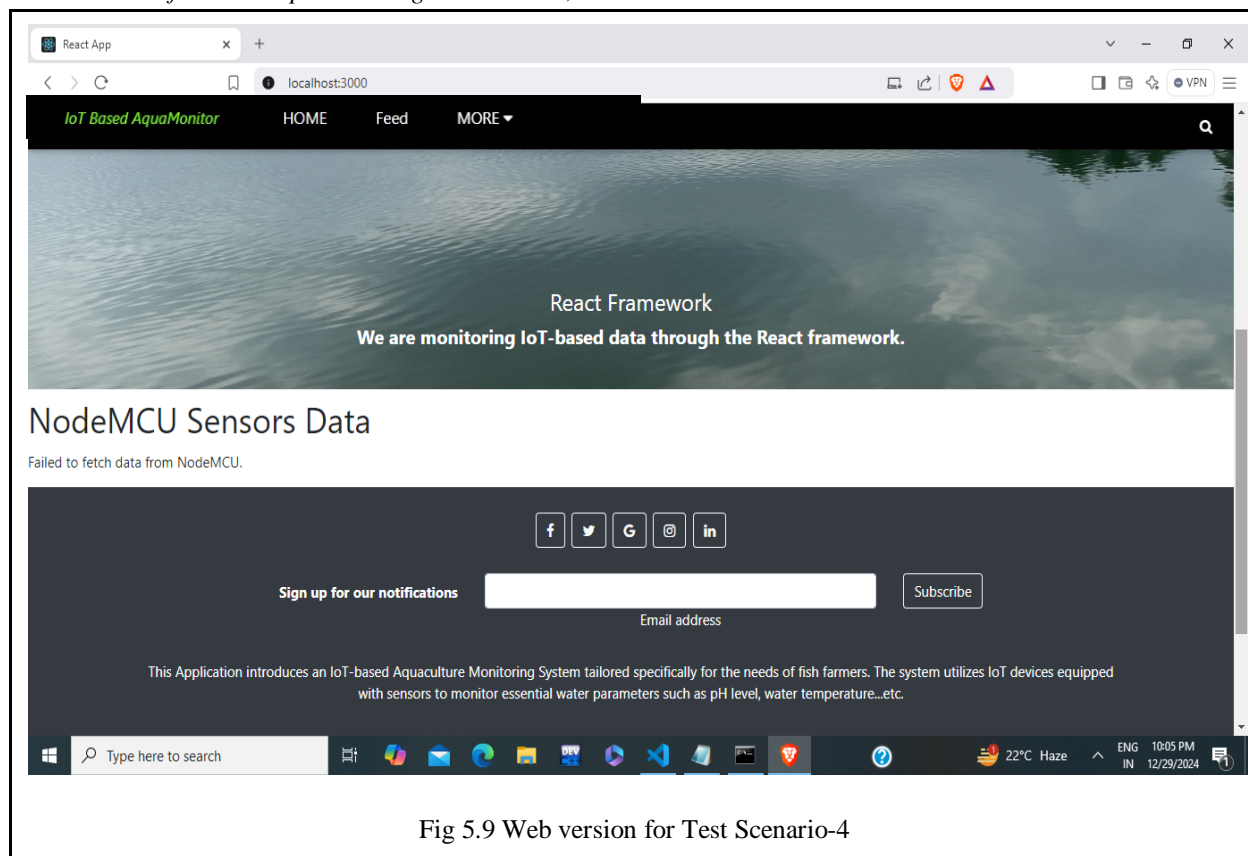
React App
localhost:3000
VPN

IoT Based AquaMonitor HOME Feed MORE

React Framework
We are monitoring IoT-based data through the React framework.

NodeMCU Sensors Data

Failed to fetch data from NodeMCU.

Sign up for our notifications
Email address
Subscribe

This Application introduces an IoT-based Aquaculture Monitoring System tailored specifically for the needs of fish farmers. The system utilizes IoT devices equipped with sensors to monitor essential water parameters such as pH level, water temperature...etc.

Type here to search
22°C Haze
ENG IN
10:05 PM 12/29/2024

Fig 5.9 Web version for Test Scenario-4